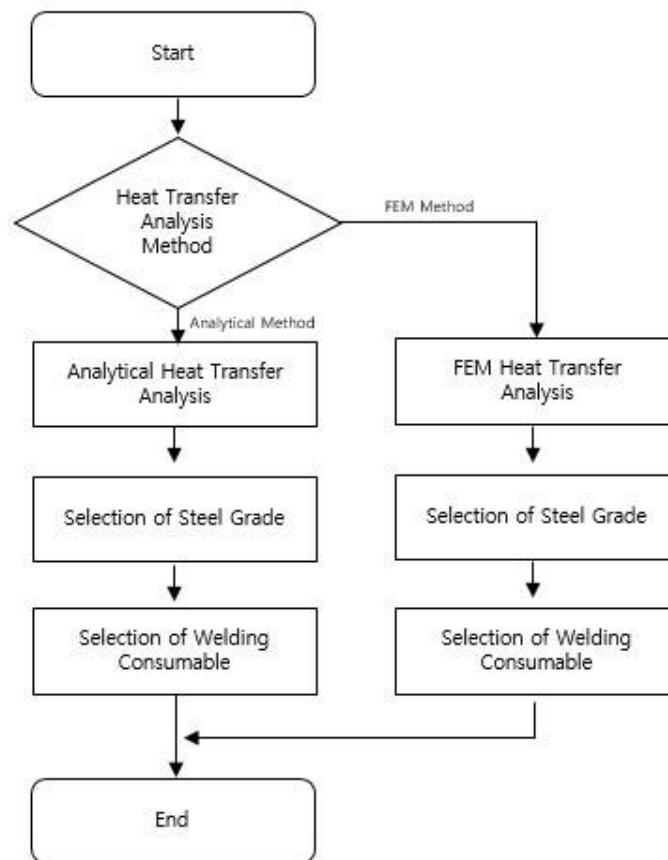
Start

Heat Transfer Analysis Method

FEM Method

Analytical Method

Analytical Heat Transfer Analysis

Selection of Steel Grade

Selection of Welding Consumable

FEM Heat Transfer Analysis

Selection of Steel Grade

Selection of Welding Consumable

End